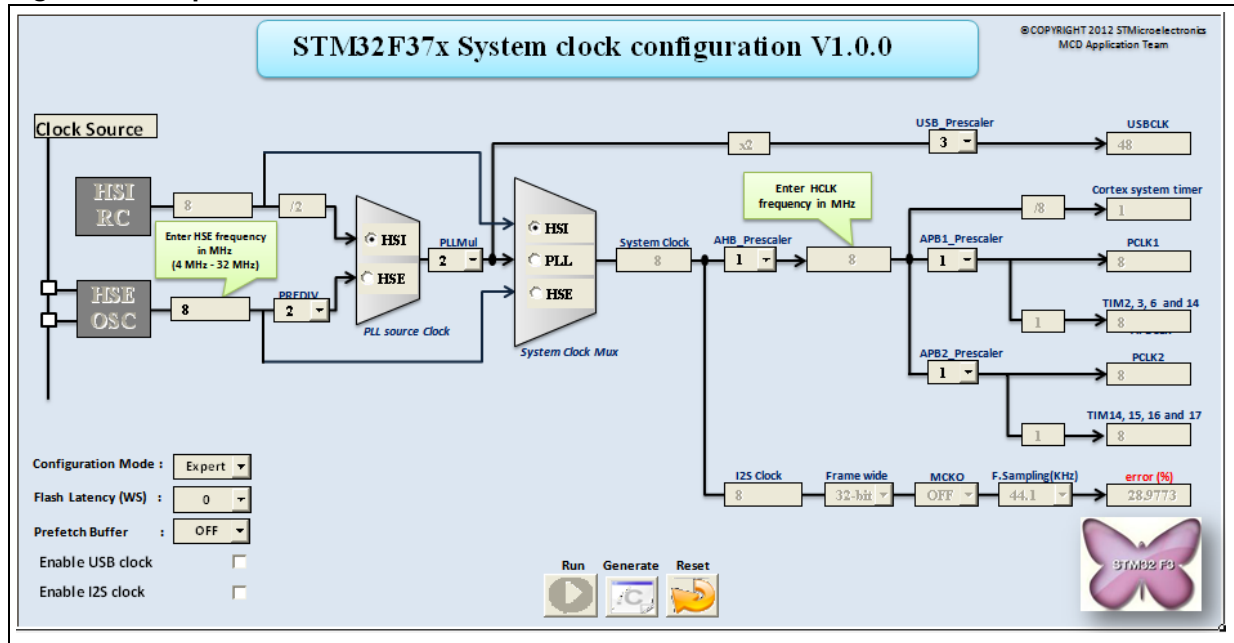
STM32F37x System clock configuration V1.0.0

©COPYRIGHT 2012 STMicroelectronics
MCD Application Team

Clock Source

HSI RC
8
/2

Enter HSE frequency in MHz (4 MHz - 32 MHz)

HSE OSC
8
PREDIV
2

HSI
HSE
PLL source Clock

PLLMul
2

x2

HSI
PLL
HSE
System Clock Mux

System Clock
8

AHB_Prescaler
1

Enter HCLK frequency in MHz
8

USB_Prescaler
3
USBCLK
48

/8
Cortex system timer
1

APB1_Prescaler
1
PCLK1
8

1
TIM2, 3, 6 and 14
8

APB2_Prescaler
1
PCLK2
8

1
TIM14, 15, 16 and 17
8

I2S Clock
8
Frame wide
32-bit
MCKO
OFF
F.Sampling(KHz)
44.1
error (%)
28.9773

Configuration Mode : Expert
Flash Latency (WS) : 0
Prefetch Buffer : OFF
Enable USB clock
Enable I2S clock

Run
Generate
Reset

STM32 F3